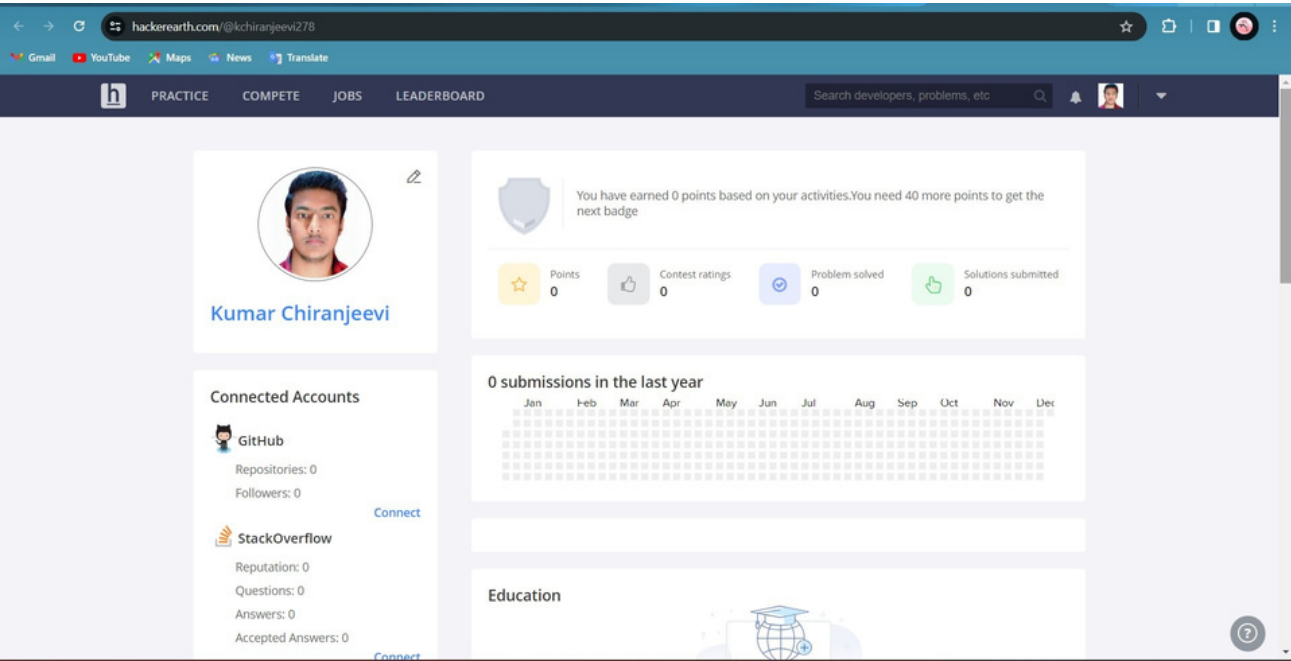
hackerearth.com/@kchiranjeevi278

Gmail YouTube Maps News Translate

h PRACTICE COMPETE JOBS LEADERBOARD

Search developers, problems, etc

Kumar Chiranjeevi

You have earned 0 points based on your activities.You need 40 more points to get the next badge

Points 0
Contest ratings 0
Problem solved 0
Solutions submitted 0

0 submissions in the last year

Jan Feb Mar Apr May Jun Jul Aug Sep Oct Nov Dec

Connected Accounts

GitHub
Repositories: 0
Followers: 0
Connect

StackOverflow
Reputation: 0
Questions: 0
Answers: 0
Accepted Answers: 0
Connect

Education

?